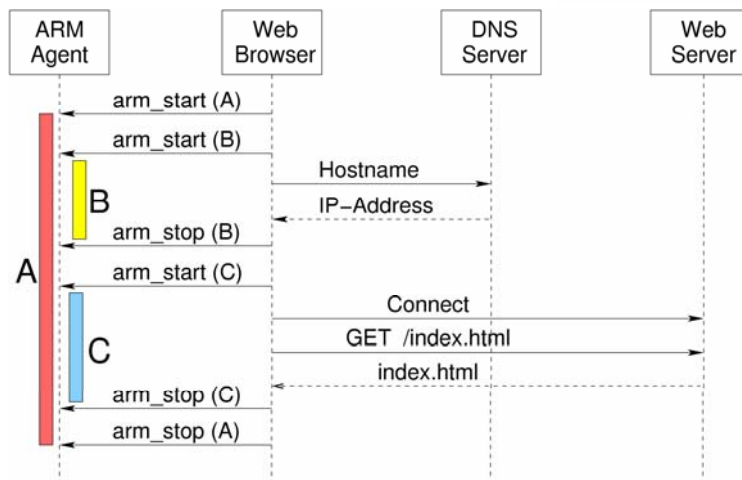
ARM Agent

Web Browser

DNS Server

Web Server

arm_start (A)

arm_start (B)

Hostname

B

IP-Address

arm_stop (B)

A

arm_start (C)

Connect

GET /index.html

C

index.html

arm_stop (C)

arm_stop (A)